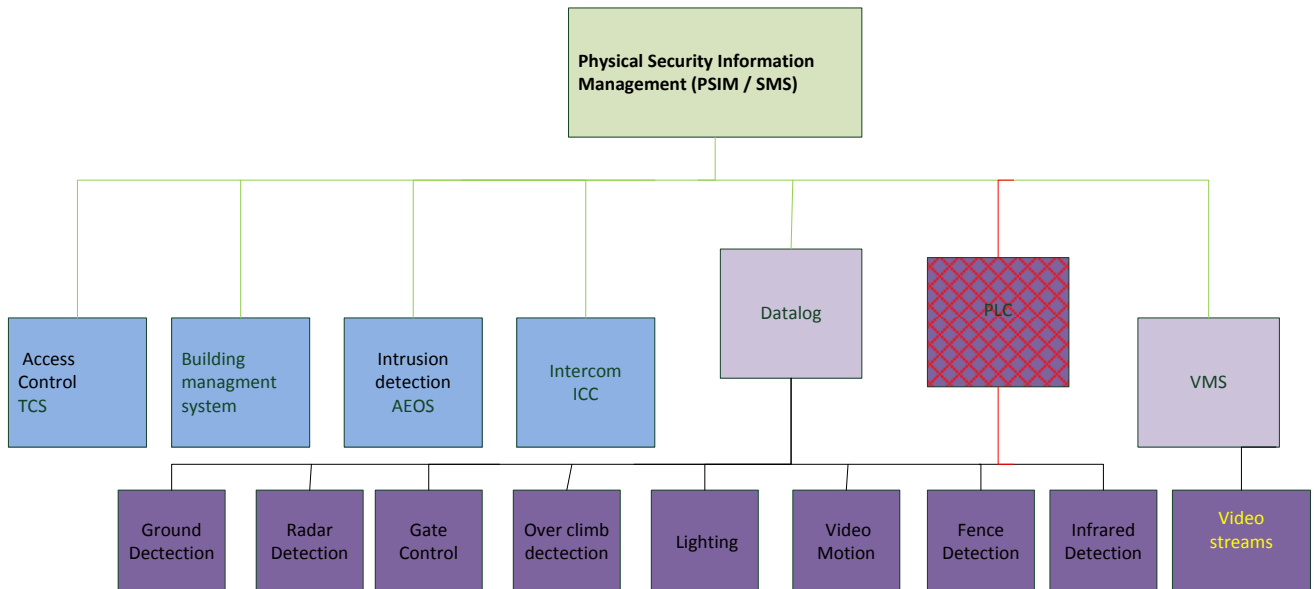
Physical Security Information Management (PSIM / SMS)

Access Control TCS

Building managment system

Intrusion detection AEOS

Intercom ICC

Datalog

PLC

VMS

Ground Dectection

Radar Detection

Gate Control

Over climb dectection

Lighting

Video Motion

Fence Detection

Infrared Detection

Video streams